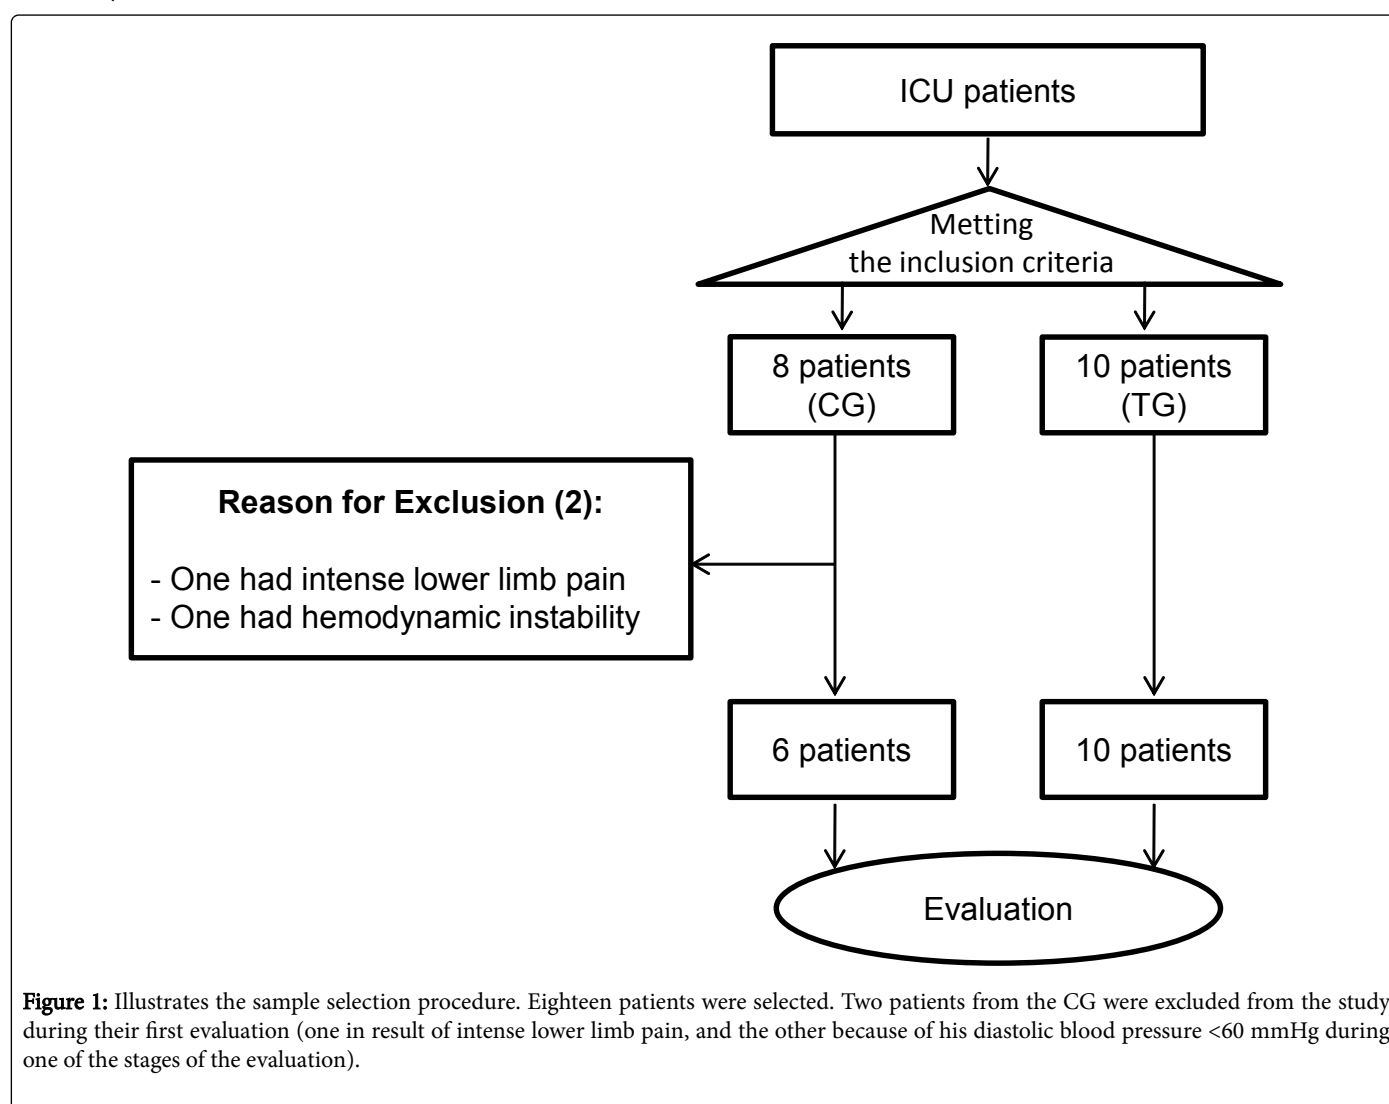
ICU patients

Metting
the inclusion criteria

8 patients
(CG)

10 patients
(TG)

Reason for Exclusion (2):

- One had intense lower limb pain
- One had hemodynamic instability

6 patients

10 patients

Evaluation

Figure 1: Illustrates the sample selection procedure. Eighteen patients were selected. Two patients from the CG were excluded from the study during their first evaluation (one in result of intense lower limb pain, and the other because of his diastolic blood pressure <60 mmHg during one of the stages of the evaluation).